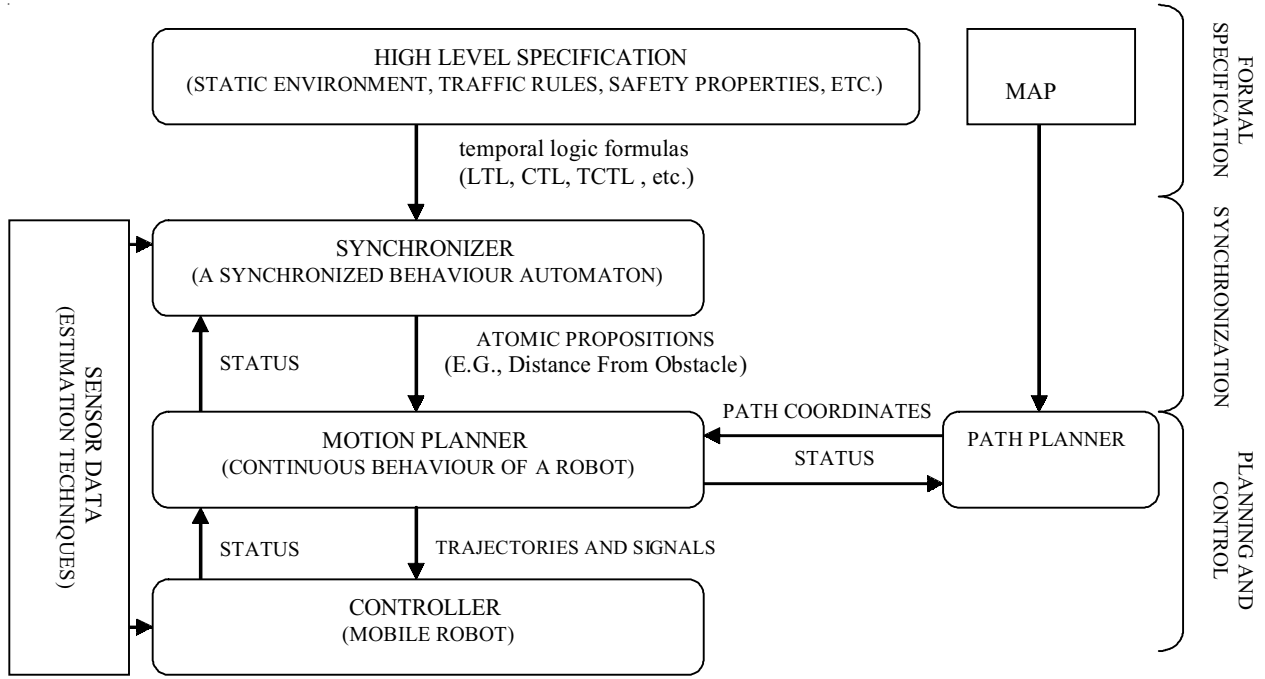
HIGH LEVEL SPECIFICATION
(STATIC ENVIRONMENT, TRAFFIC RULES, SAFETY PROPERTIES, ETC.)

MAP

FORMAL SPECIFICATION

temporal logic formulas
(LTL, CTL, TCTL , etc.)

SENSOR DATA
(ESTIMATION TECHNIQUES)

SYNCHRONIZER
(A SYNCHRONIZED BEHAVIOUR AUTOMATON)

SYNCHRONIZATION

STATUS

ATOMIC PROPOSITIONS
(E.G., Distance From Obstacle)

PATH COORDINATES

MOTION PLANNER
(CONTINUOUS BEHAVIOUR OF A ROBOT)

STATUS

PATH PLANNER

PLANNING AND CONTROL

STATUS

TRAJECTORIES AND SIGNALS

CONTROLLER
(MOBILE ROBOT)